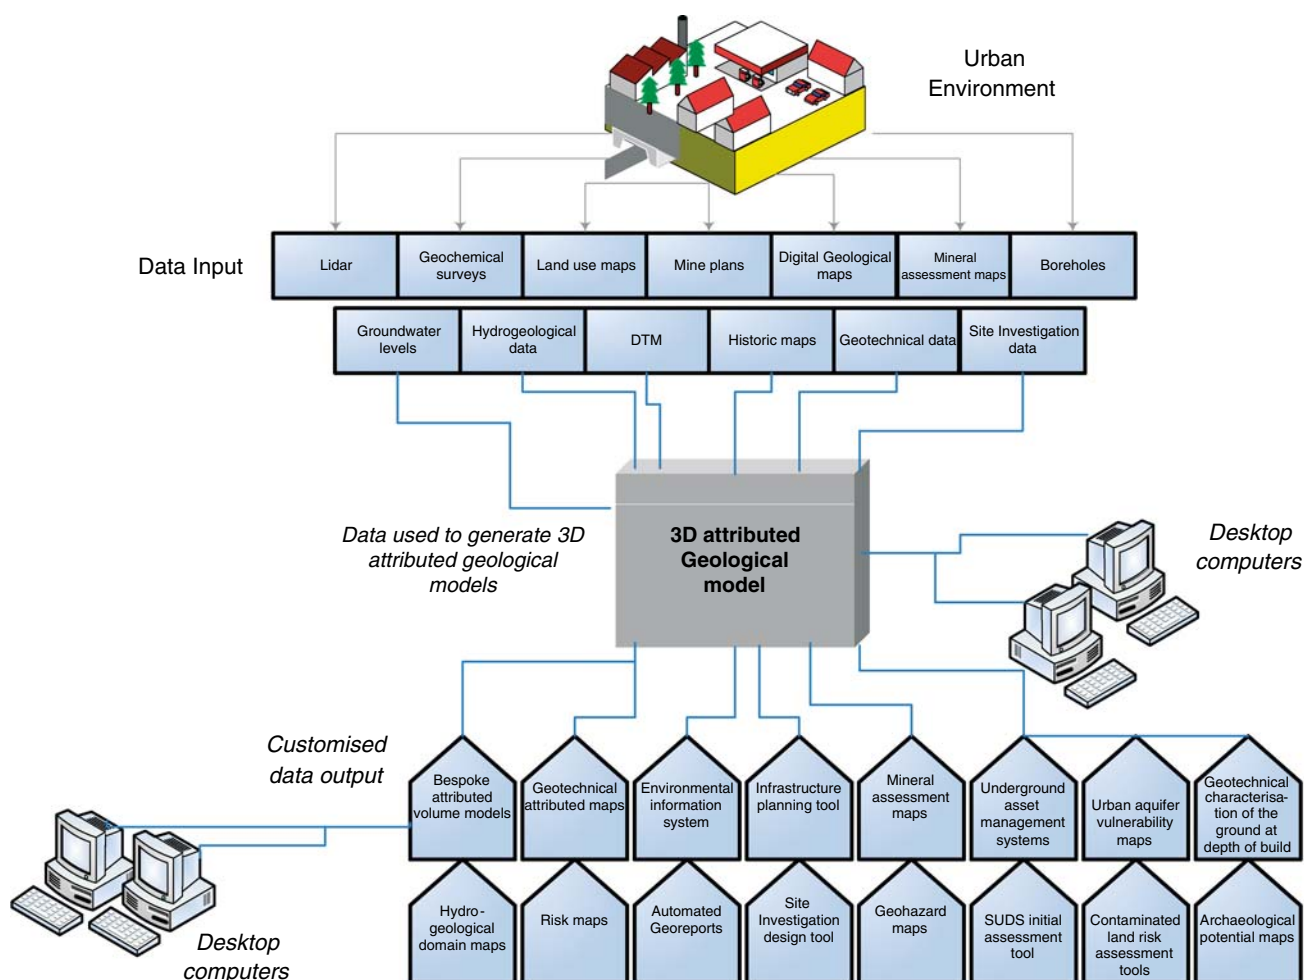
Urban Environment

Data Input

Lidar

Geochemical surveys

Land use maps

Mine plans

Digital Geological maps

Mineral assessment maps

Boreholes

Groundwater levels

Hydrogeological data

DTM

Historic maps

Geotechnical data

Site Investigation data

Data used to generate 3D attributed geological models

3D attributed Geological model

Desktop computers

Customised data output

Bespoke attributed volume models

Geotechnical attributed maps

Environmental information system

Infrastructure planning tool

Mineral assessment maps

Underground asset management systems

Urban aquifer vulnerability maps

Geotechnical characterisation of the ground at depth of build

Hydro-geological domain maps

Risk maps

Automated Georeports

Site Investigation design tool

Geohazard maps

SUDS initial assessment tool

Contaminated land risk assessment tools

Archaeological potential maps

Desktop computers